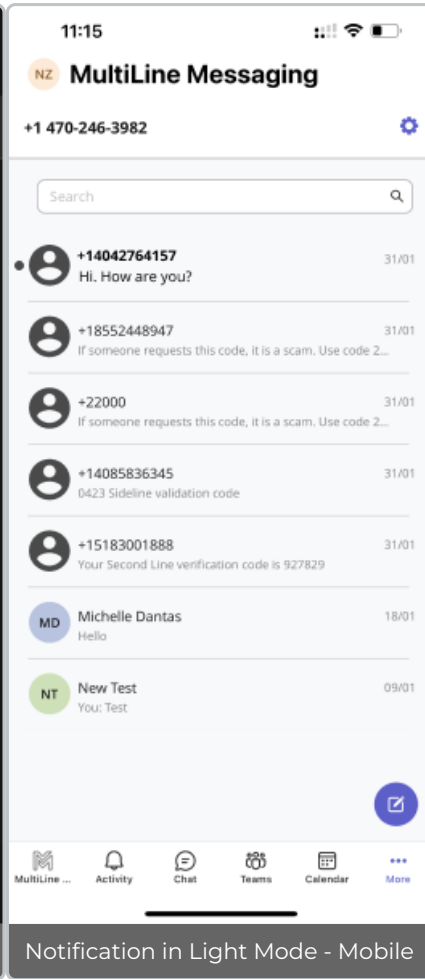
11:15

NZ MultiLine Messaging

+1 470-246-3982

Search

+14042764157 31/01
Hi. How are you?

+18552448947 31/01
If someone requests this code, it is a scam. Use code 2...

+22000 31/01
If someone requests this code, it is a scam. Use code 2...

+14085836345 31/01
0423 Sideline validation code

+15183001888 31/01
Your Second Line verification code is 927829

MD Michelle Dantas 18/01
Hello

NT New Test 09/01
You: Test

MultiLine ... Activity Chat Teams Calendar More

Notification in Light Mode - Mobile